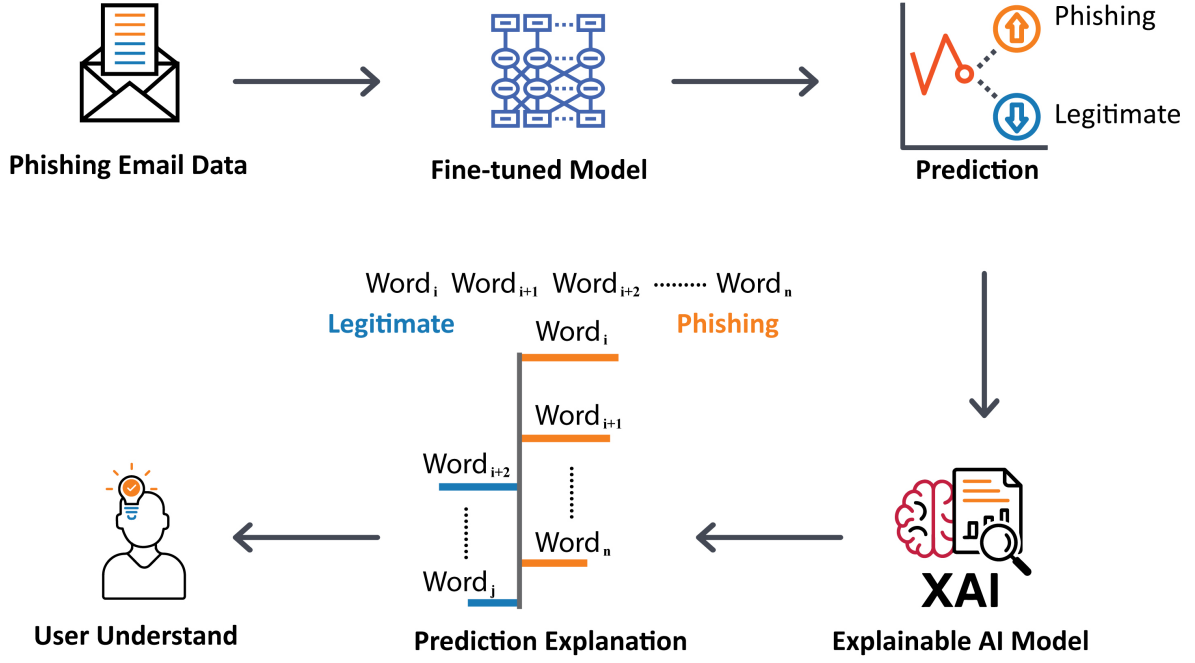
Phishing Email Data

Fine-tuned Model

Phishing

Legitimate

Prediction

$\text{Word}_i$ $\text{Word}_{i+1}$ $\text{Word}_{i+2}$ ........ $\text{Word}_n$

Legitimate

Phishing

$\text{Word}_i$

$\text{Word}_{i+1}$

$\text{Word}_{i+2}$

$\text{Word}_n$

$\text{Word}_j$

XAI

User Understand

Prediction Explanation

Explainable AI Model